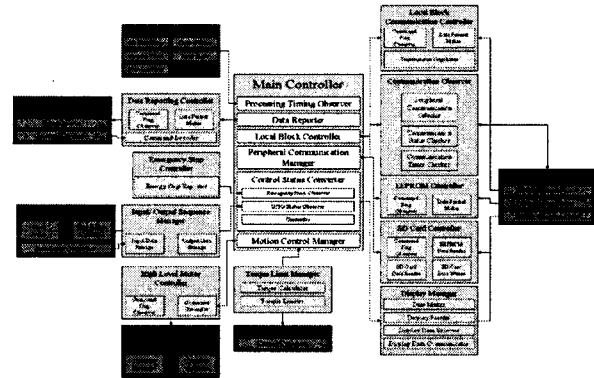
Main Controller
Processing Timing Observer
Data Reporter
Local Block Controller
Peripheral Communication Manager
Control Status Converter
Emergency State Observer
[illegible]
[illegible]
Motion Control Manager

Data Reporting Controller
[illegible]
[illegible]
Command Decoder

Emergency Stop Controller
Emergency Stop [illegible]

Input/Output Sequence Manager
Input Data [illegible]
Output Data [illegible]

High Level Motor Controller
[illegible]
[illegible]

Torque Limit Manager
Torque Calculator
Torque Encoder

Local Block Communication Controller
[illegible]
Data Format Maker
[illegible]

Communication Observer
Peripheral Communication Checker
Communication Status Checker
Communication Timer Checker

EEPROM Controller
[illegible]
Data Format Maker

SD Card Controller
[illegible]
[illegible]
SD Card Data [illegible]
SD Card Data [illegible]

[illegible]
Data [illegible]
Display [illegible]
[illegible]
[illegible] Data Communication